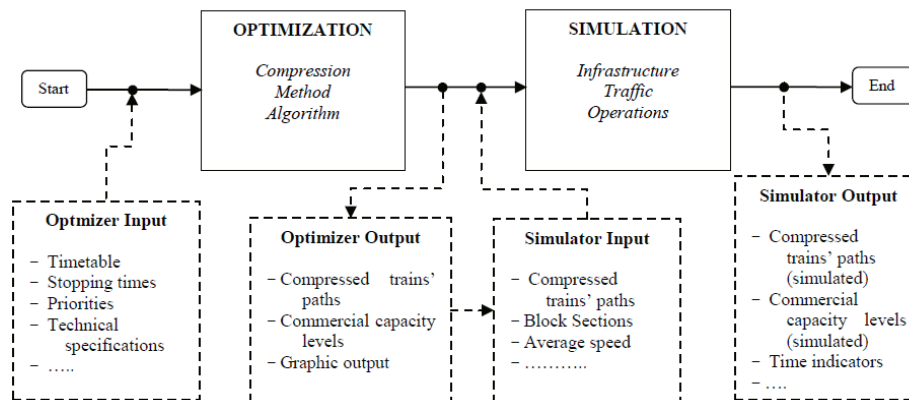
Start

OPTIMIZATION

Compression Method Algorithm

SIMULATION

Infrastructure Traffic Operations

End

Optmizer Input

- Timetable
- Stopping times
- Priorities
- Technical specifications
- …..

Optimizer Output

- Compressed trains' paths
- Commercial capacity levels
- Graphic output

Simulator Input

- Compressed trains' paths
- Block Sections
- Average speed
- ………..

Simulator Output

- Compressed trains' paths (simulated)
- Commercial capacity levels (simulated)
- Time indicators
- ….